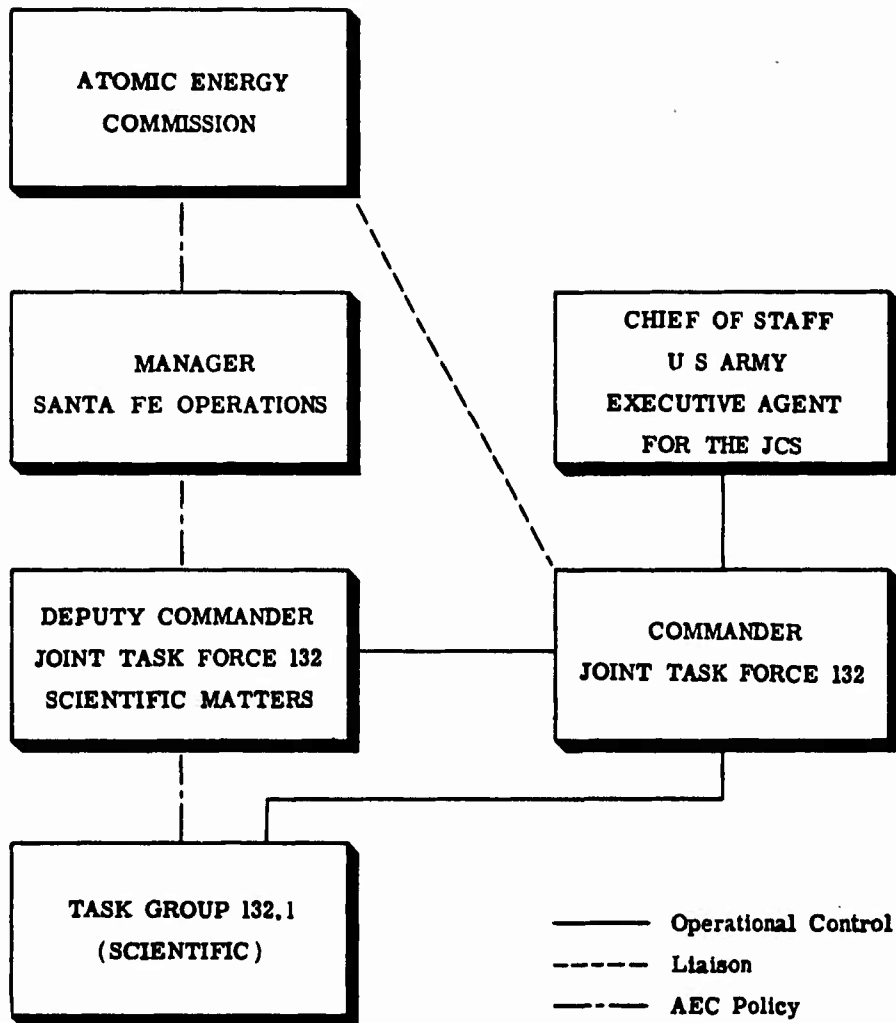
ATOMIC ENERGY COMMISSION

MANAGER SANTA FE OPERATIONS

CHIEF OF STAFF U S ARMY EXECUTIVE AGENT FOR THE JCS

DEPUTY COMMANDER JOINT TASK FORCE 132 SCIENTIFIC MATTERS

COMMANDER JOINT TASK FORCE 132

TASK GROUP 132.1 (SCIENTIFIC)

Operational Control
Liaison
AEC Policy